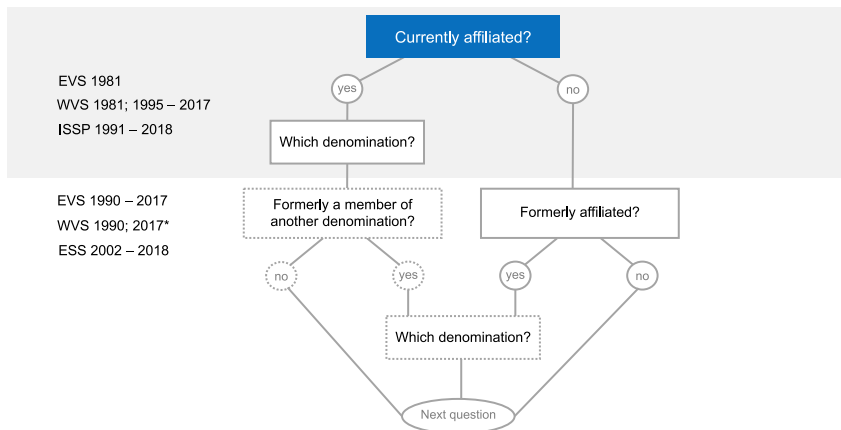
Currently affiliated?

EVS 1981
WVS 1981; 1995 – 2017
ISSP 1991 – 2018

yes

no

Which denomination?

EVS 1990 – 2017
WVS 1990; 2017*
ESS 2002 – 2018

Formerly a member of another denomination?

Formerly affiliated?

no

yes

yes

no

Which denomination?

Next question